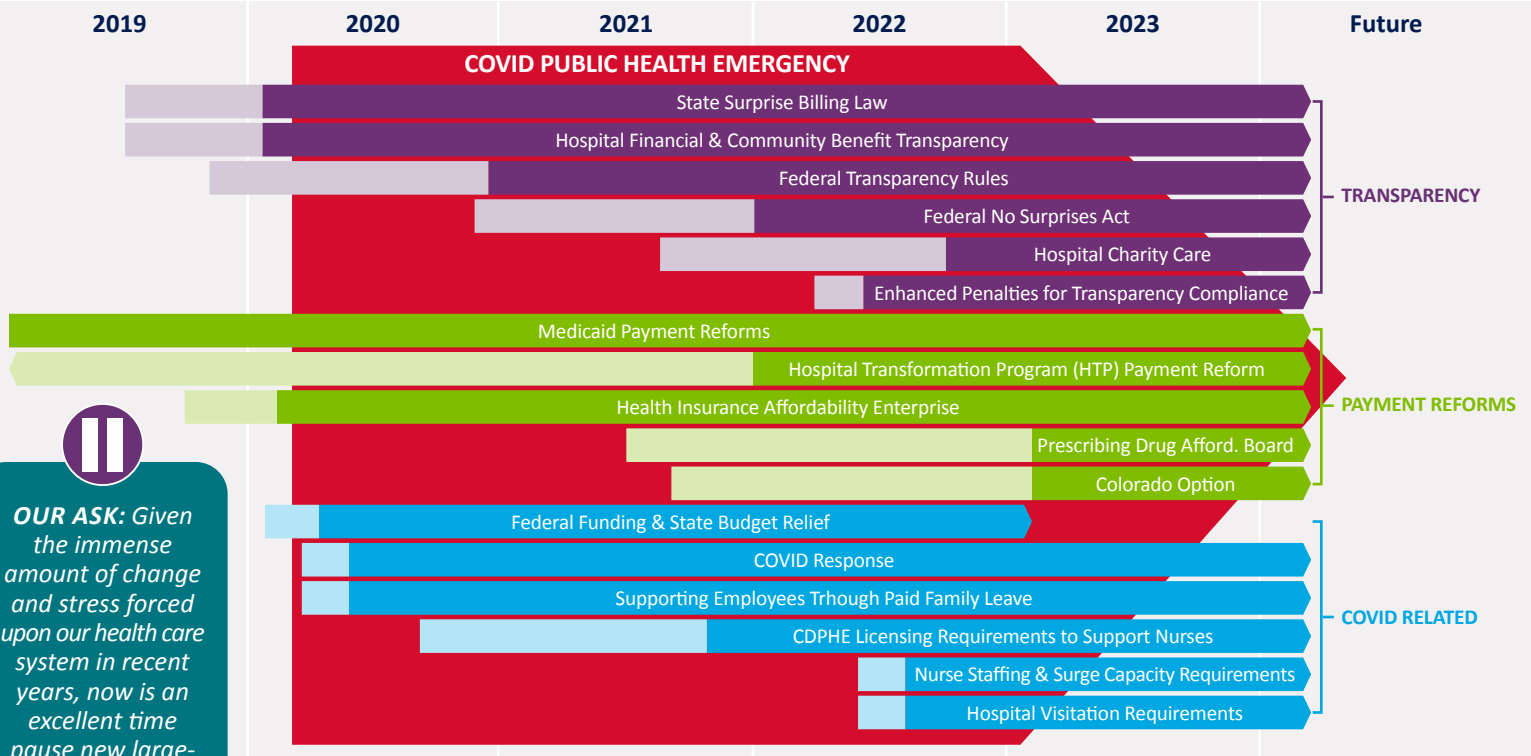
2019 2020 2021 2022 2023 Future

COVID PUBLIC HEALTH EMERGENCY

State Surprise Billing Law
Hospital Financial & Community Benefit Transparency
Federal Transparency Rules
Federal No Surprises Act
Hospital Charity Care
Enhanced Penalties for Transparency Compliance

TRANSPARENCY

Medicaid Payment Reforms
Hospital Transformation Program (HTP) Payment Reform
Health Insurance Affordability Enterprise
Prescribing Drug Afford. Board
Colorado Option

PAYMENT REFORMS

Federal Funding & State Budget Relief
COVID Response
Supporting Employees Trhough Paid Family Leave
CDPHE Licensing Requirements to Support Nurses
Nurse Staffing & Surge Capacity Requirements
Hospital Visitation Requirements

COVID RELATED

OUR ASK: Given the immense amount of change and stress forced upon our health care system in recent years, now is an excellent time pause new large-